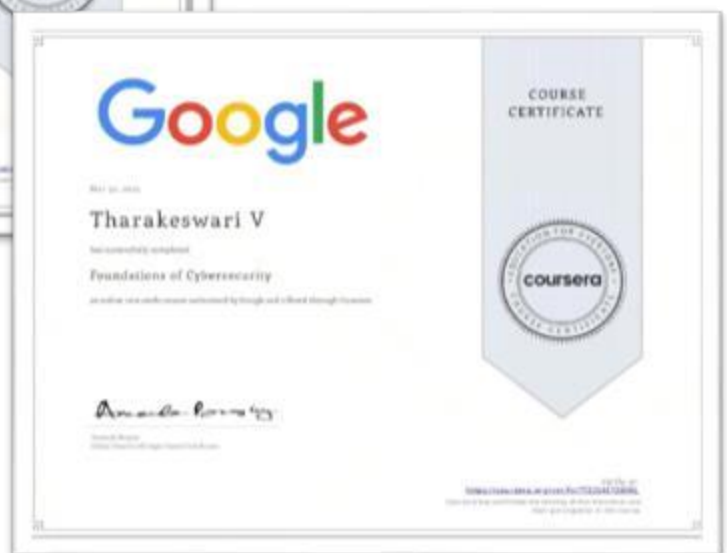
Google

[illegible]

Tharakeswari V

has successfully completed

Foundations of Cybersecurity

an online non-credit course authorized by Google and offered through Coursera

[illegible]

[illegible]

COURSE CERTIFICATE

EDUCATION FOR EVERYONE
coursera
COURSE CERTIFICATE

Verify at:
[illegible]
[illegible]